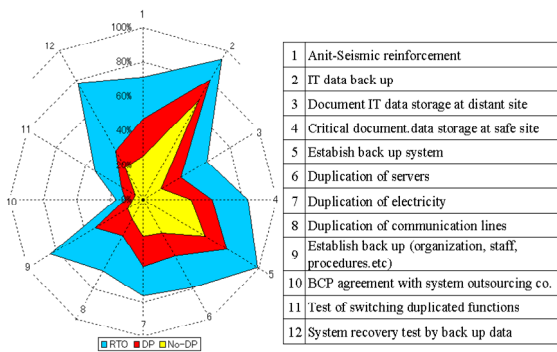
1
100%
80%
60%
40%
20%
0%
2
3
4
5
6
7
8
9
10
11
12

RTO DP No-DP

| 1 | Anit-Seismic reinforcement |
|---|---|
| 2 | IT data back up |
| 3 | Document IT data storage at distant site |
| 4 | Critical document.data storage at safe site |
| 5 | Estabish back up system |
| 6 | Duplication of servers |
| 7 | Duplication of electricity |
| 8 | Duplication of communication lines |
| 9 | Establish back up (organization, staff, procedures.etc) |
| 10 | BCP agreement with system outsourcing co. |
| 11 | Test of switching duplicated functions |
| 12 | System recovery test by back up data |